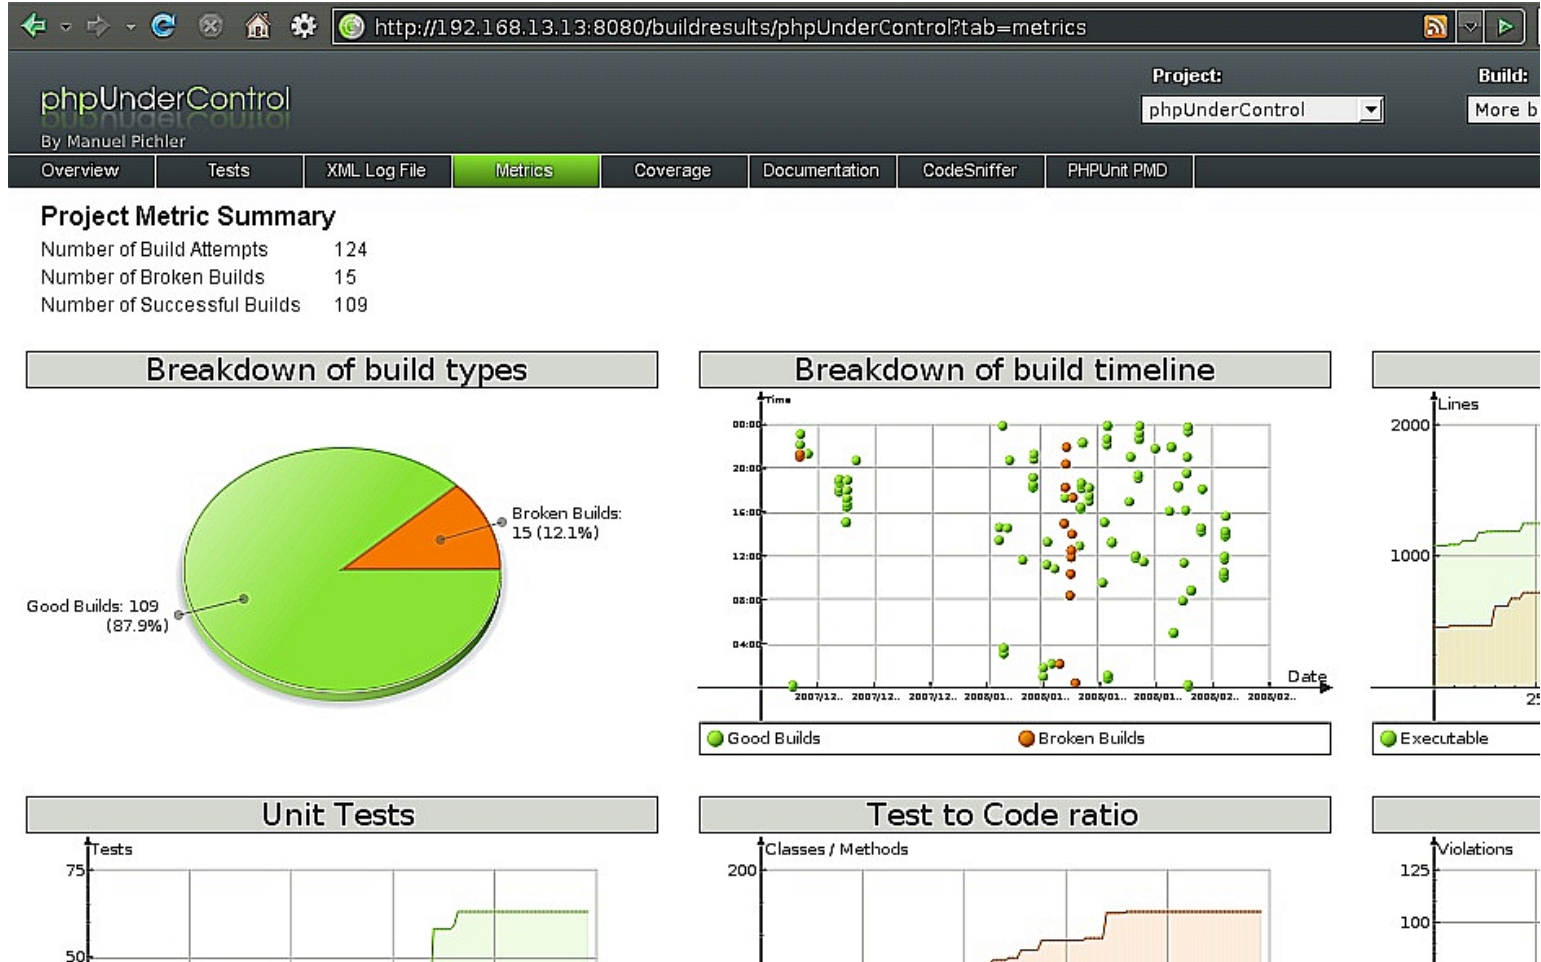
http://192.168.13.13:8080/buildresults/phpUnderControl?tab=metrics

phpUnderControl
By Manuel Pichler

Project:
phpUnderControl

Build:
More b

Overview | Tests | XML Log File | Metrics | Coverage | Documentation | CodeSniffer | PHPUnit PMD

Project Metric Summary

Number of Build Attempts 124
Number of Broken Builds 15
Number of Successful Builds 109

Breakdown of build types

Broken Builds: 15 (12.1%)

Good Builds: 109 (87.9%)

Breakdown of build timeline

Time
00:00
20:00
16:00
12:00
08:00
04:00
Date
2007/12.. 2007/12.. 2007/12.. 2008/01.. 2008/01.. 2008/01.. 2008/01.. 2008/02.. 2008/02..

Good Builds
Broken Builds

Lines
2000
1000
25
Executable

Unit Tests

Tests
75
50

Test to Code ratio

Classes / Methods
200

Violations
125
100